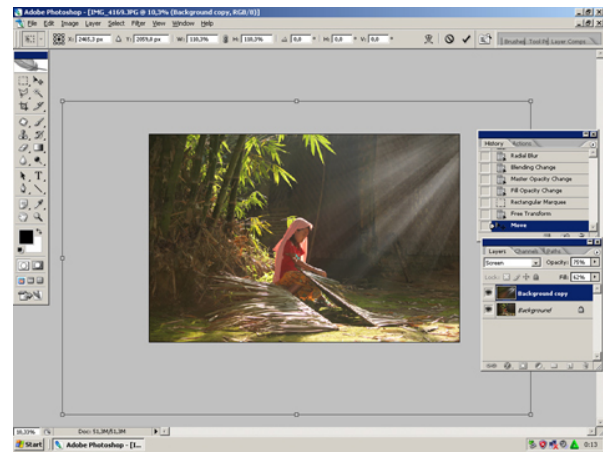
Adobe Photoshop - [IMG_4169.JPG @ 18,3% (Background copy, RGB/8)]

File Edit Image Layer Select Filter View Window Help

X: 2465,5 px Y: 2059,0 px W: 110,3% H: 110,3% 0,0 ° H: 0,0 ° V: 0,0 °

Brushes Tool Pr Layer Comps

History Actions

Radial Blur

Blending Change

Master Opacity Change

Fill Opacity Change

Rectangular Marquee

Free Transform

Move

Layers Channels Paths

Screen Opacity: 75%

Lock: Fill: 62%

Background copy

Background

18,33% Doc: 51,3M/51,3M

Start Adobe Photoshop - [I...

0:13